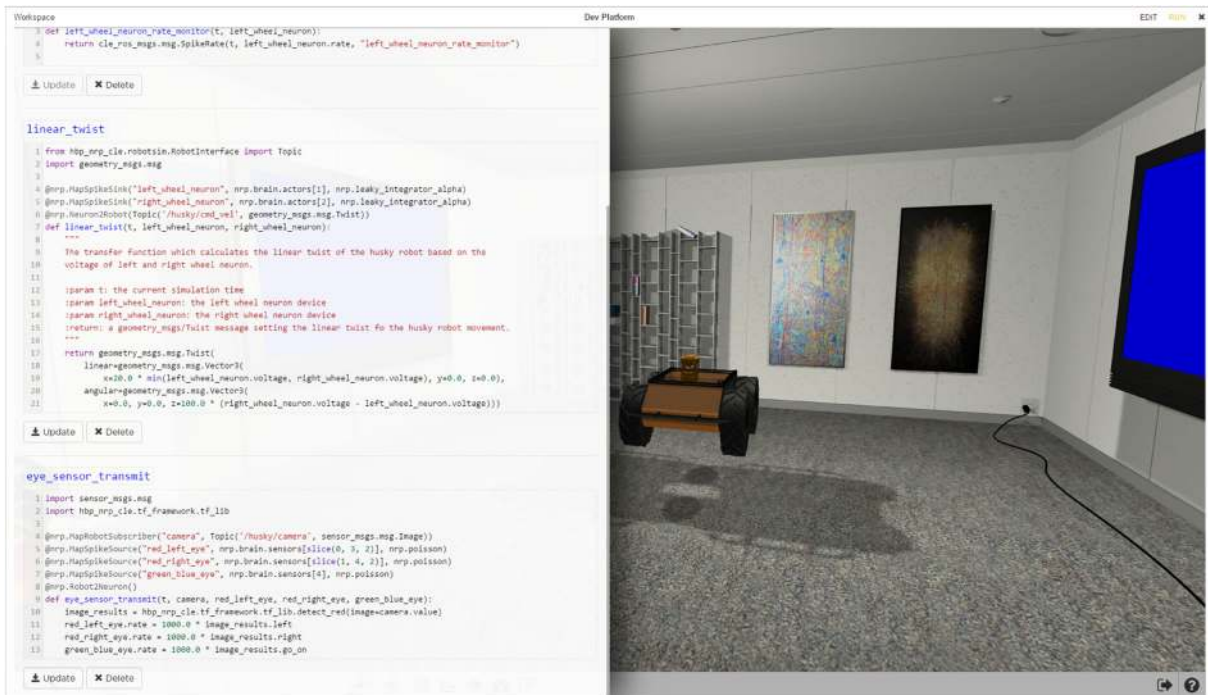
Workspace

Dev Platform

EDIT RUN

3 def left_wheel_neuron_rate_monitor(t, left_wheel_neuron):
4     return cle_ros_msgs.msg.SpikeRate(t, left_wheel_neuron.rate, "left_wheel_neuron_rate_monitor")
5

Update  Delete

linear_twist

1 from hbp_nrp_cle.robotsim.RobotInterface import Topic
2 import geometry_msgs.msg
3
4 @nrp.MapSpikeSink("left_wheel_neuron", nrp.brain.actors[1], nrp.leaky_integrator_alpha)
5 @nrp.MapSpikeSink("right_wheel_neuron", nrp.brain.actors[2], nrp.leaky_integrator_alpha)
6 @nrp.Neuron2Robot(Topic('/husky/cmd_vel', geometry_msgs.msg.Twist))
7 def linear_twist(t, left_wheel_neuron, right_wheel_neuron):
8     """
9     The transfer function which calculates the linear twist of the husky robot based on the
10    voltage of left and right wheel neuron.
11
12    :param t: the current simulation time
13    :param left_wheel_neuron: the left wheel neuron device
14    :param right_wheel_neuron: the right wheel neuron device
15    :return: a geometry_msgs/Twist message setting the linear twist fo the husky robot movement.
16    """
17    return geometry_msgs.msg.Twist(
18        linear=geometry_msgs.msg.Vector3(
19            x=20.0 * min(left_wheel_neuron.voltage, right_wheel_neuron.voltage), y=0.0, z=0.0),
20        angular=geometry_msgs.msg.Vector3(
21            x=0.0, y=0.0, z=100.0 * (right_wheel_neuron.voltage - left_wheel_neuron.voltage)))

Update  Delete

eye_sensor_transmit

1 import sensor_msgs.msg
2 import hbp_nrp_cle.tf_framework.tf_lib
3
4 @nrp.MapRobotSubscriber("camera", Topic('/husky/camera', sensor_msgs.msg.Image))
5 @nrp.MapSpikeSource("red_left_eye", nrp.brain.sensors[slice(0, 3, 2)], nrp.poisson)
6 @nrp.MapSpikeSource("red_right_eye", nrp.brain.sensors[slice(1, 4, 2)], nrp.poisson)
7 @nrp.MapSpikeSource("green_blue_eye", nrp.brain.sensors[4], nrp.poisson)
8 @nrp.Robot2Neuron()
9 def eye_sensor_transmit(t, camera, red_left_eye, red_right_eye, green_blue_eye):
10    image_results = hbp_nrp_cle.tf_framework.tf_lib.detect_red(image=camera.value)
11    red_left_eye.rate = 1000.0 * image_results.left
12    red_right_eye.rate = 1000.0 * image_results.right
13    green_blue_eye.rate = 1000.0 * image_results.go_on

Update  Delete